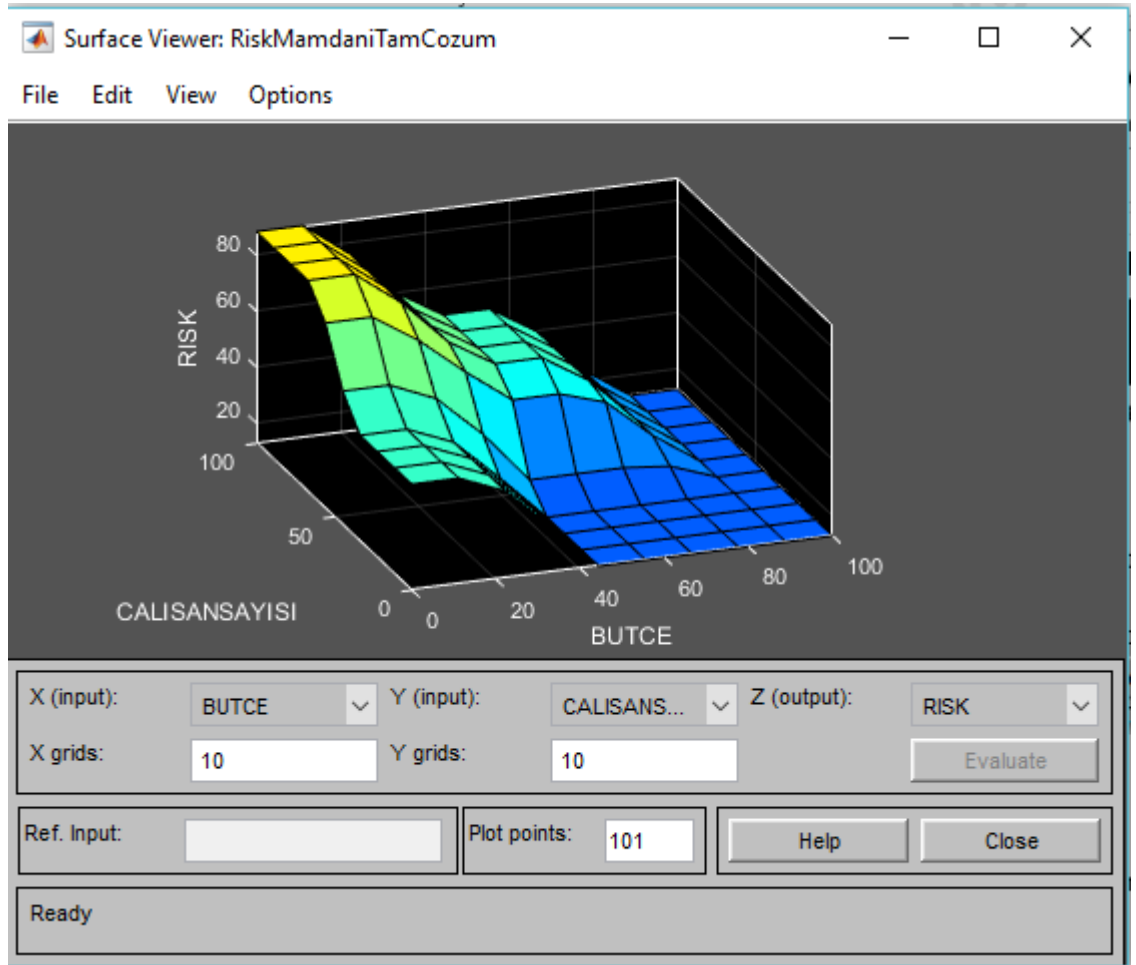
Surface Viewer: RiskMamdaniTamCozum

File Edit View Options

80
60
RISK
40
20
100
50
CALISANSAYISI
0
0
20
40
60
80
100
BUTCE

X (input): BUTCE
Y (input): CALISANS...
Z (output): RISK
X grids: 10
Y grids: 10
Evaluate
Ref. Input:
Plot points: 101
Help
Close
Ready